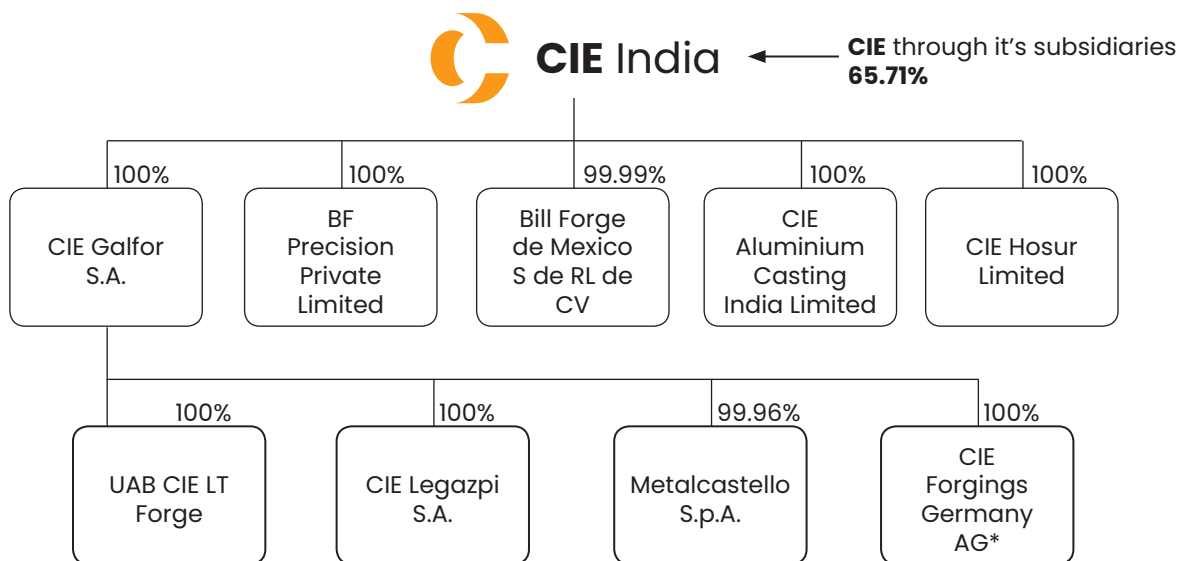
**CIE** India

**CIE** through it's subsidiaries **65.71%**

100%
CIE Galfor S.A.

100%
BF Precision Private Limited

99.99%
Bill Forge de Mexico S de RL de CV

100%
CIE Aluminium Casting India Limited

100%
CIE Hosur Limited

100%
UAB CIE LT Forge

100%
CIE Legazpi S.A.

99.96%
Metalcastello S.p.A.

100%
CIE Forgings Germany AG*